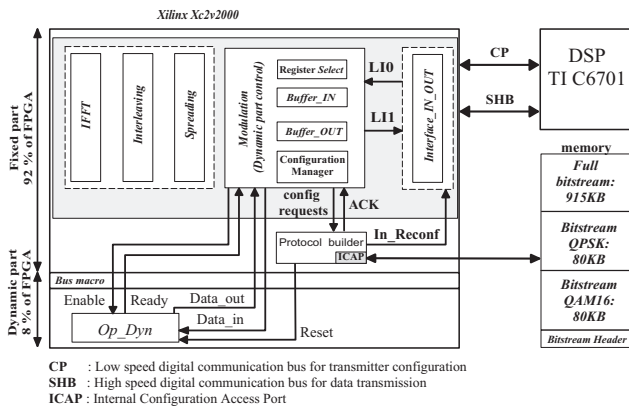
Xilinx Xc2v2000

Fixed part
92 % of FPGA

IFFT

Interleaving

Spreading

Modulation
(Dynamic part control)

Register Select

Buffer_IN

Buffer_OUT

Configuration Manager

LI0

LI1

Interface_IN_OUT

CP

SHB

DSP
TI C6701

memory

Full bitstream: 915KB

Bitstream QPSK: 80KB

Bitstream QAM16: 80KB

Bitstream Header

config requests

ACK

Protocol builder

In_Reconf

ICAP

Bus macro

Dynamic part
8 % of FPGA

Enable

Ready

Data_out

Data_in

Op_Dyn

Reset

CP : Low speed digital communication bus for transmitter configuration
SHB : High speed digital communication bus for data transmission
ICAP : Internal Configuration Access Port